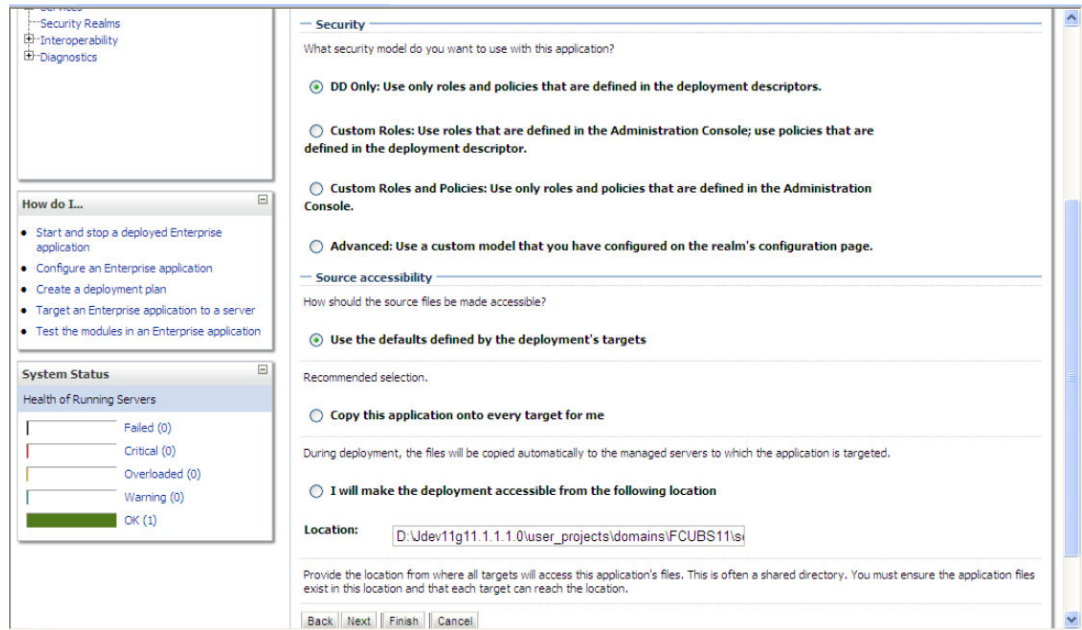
Services
Security Realms
Interoperability
Diagnostics

How do I...

Start and stop a deployed Enterprise application
Configure an Enterprise application
Create a deployment plan
Target an Enterprise application to a server
Test the modules in an Enterprise application

System Status

Health of Running Servers

Failed (0)
Critical (0)
Overloaded (0)
Warning (0)
OK (1)

Security

What security model do you want to use with this application?

DD Only: Use only roles and policies that are defined in the deployment descriptors.

Custom Roles: Use roles that are defined in the Administration Console; use policies that are defined in the deployment descriptor.

Custom Roles and Policies: Use only roles and policies that are defined in the Administration Console.

Advanced: Use a custom model that you have configured on the realm's configuration page.

Source accessibility

How should the source files be made accessible?

Use the defaults defined by the deployment's targets

Recommended selection.

Copy this application onto every target for me

During deployment, the files will be copied automatically to the managed servers to which the application is targeted.

I will make the deployment accessible from the following location

Location: D:\dev11g11.1.1.0\user_projects\domains\FCUBS11\s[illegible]

Provide the location from where all targets will access this application's files. This is often a shared directory. You must ensure the application files exist in this location and that each target can reach the location.

Back Next Finish Cancel